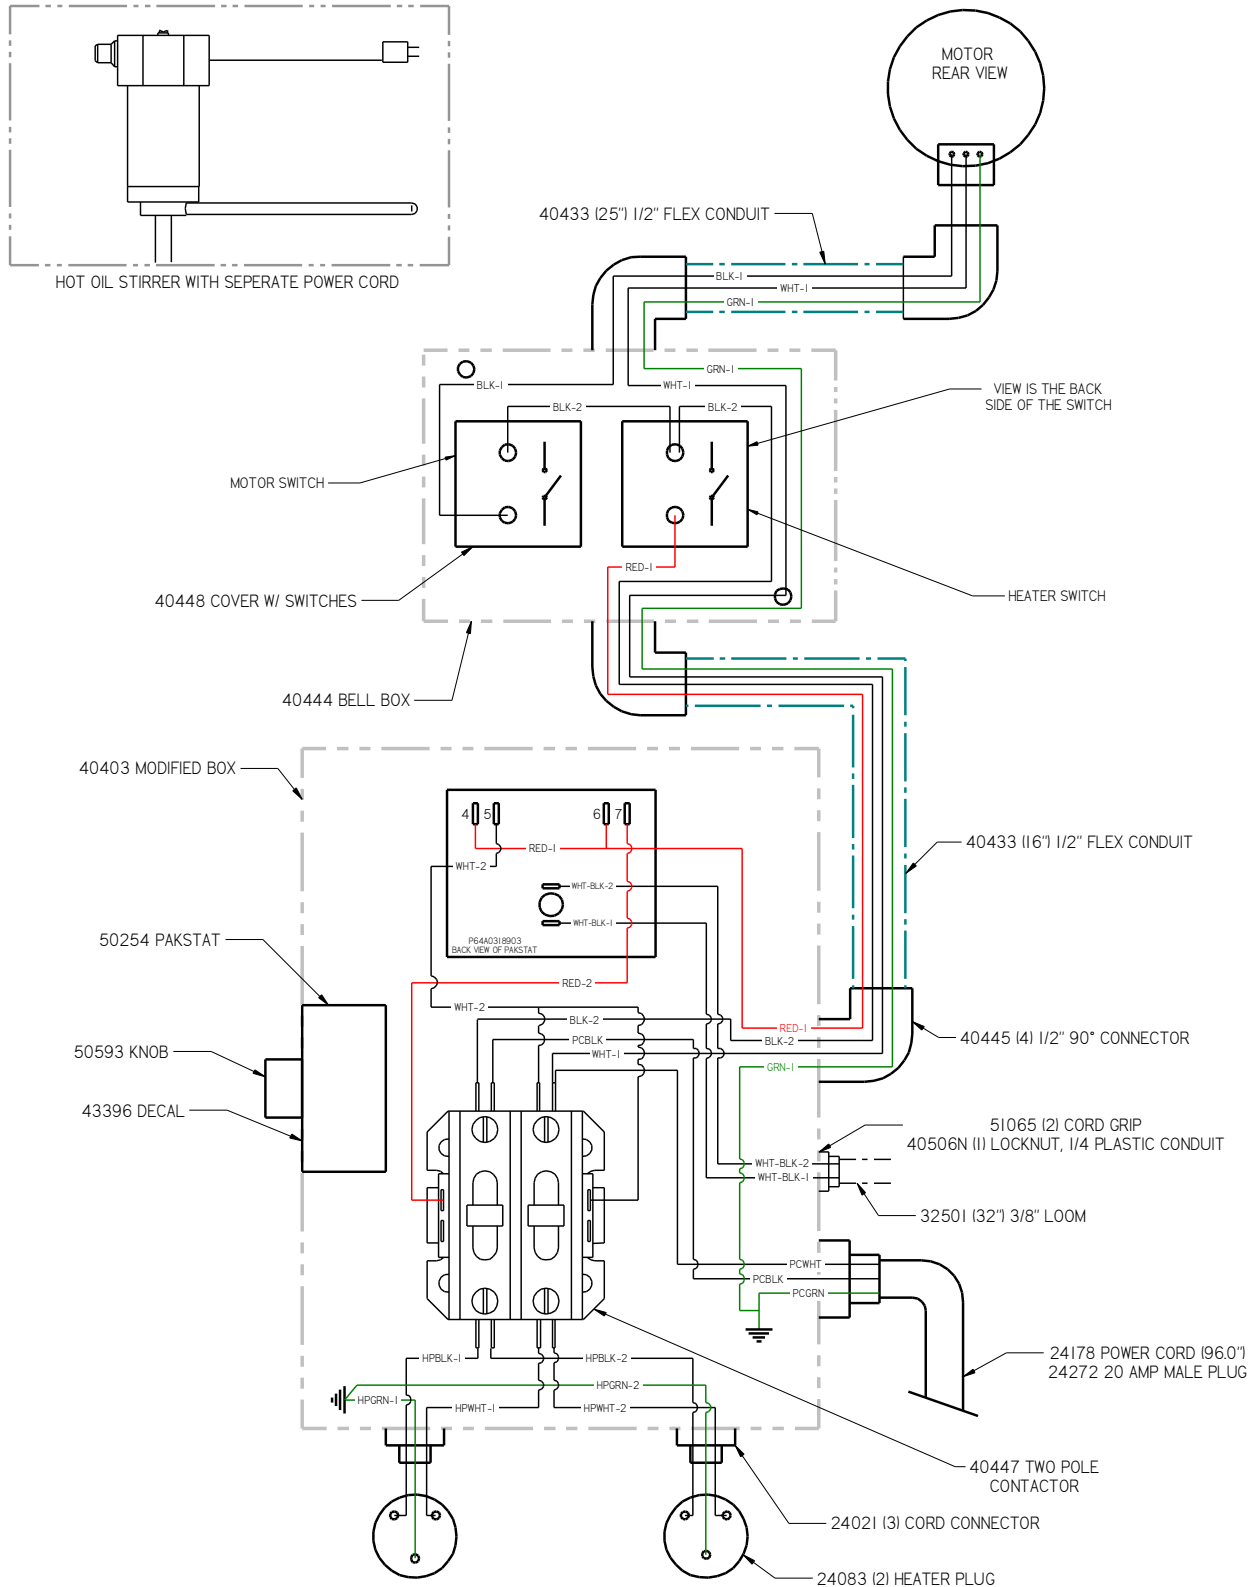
HOT OIL STIRRER WITH SEPERATE POWER CORD

MOTOR
REAR VIEW

40433 (25") 1/2" FLEX CONDUIT

BLK-1
WHT-1
GRN-1
GRN-1
BLK-1
WHT-1
BLK-2
BLK-2

VIEW IS THE BACK
SIDE OF THE SWITCH

MOTOR SWITCH

RED-1

HEATER SWITCH

40448 COVER W/ SWITCHES

40444 BELL BOX

40403 MODIFIED BOX

4 5
6 7
RED-1
WHT-2
WHT-BLK-2
WHT-BLK-1
P64A0318903
BACK VIEW OF PAKSTAT

40433 (16") 1/2" FLEX CONDUIT

50254 PAKSTAT

RED-2
WHT-2
BLK-2
PCBLK
WHT-1
RED-1
BLK-2
GRN-1

40445 (4) 1/2" 90° CONNECTOR

50593 KNOB

43396 DECAL

51065 (2) CORD GRIP
40506N (1) LOCKNUT, 1/4 PLASTIC CONDUIT

WHT-BLK-2
WHT-BLK-1

32501 (32") 3/8" LOOM

PCWHT
PCBLK
PCGRN

24178 POWER CORD (96.0")
24272 20 AMP MALE PLUG

HPBLK-1
HPBLK-2
HPGRN-2
HPGRN-1
HPWHT-1
HPWHT-2

40447 TWO POLE
CONTACTOR

24021 (3) CORD CONNECTOR

24083 (2) HEATER PLUG